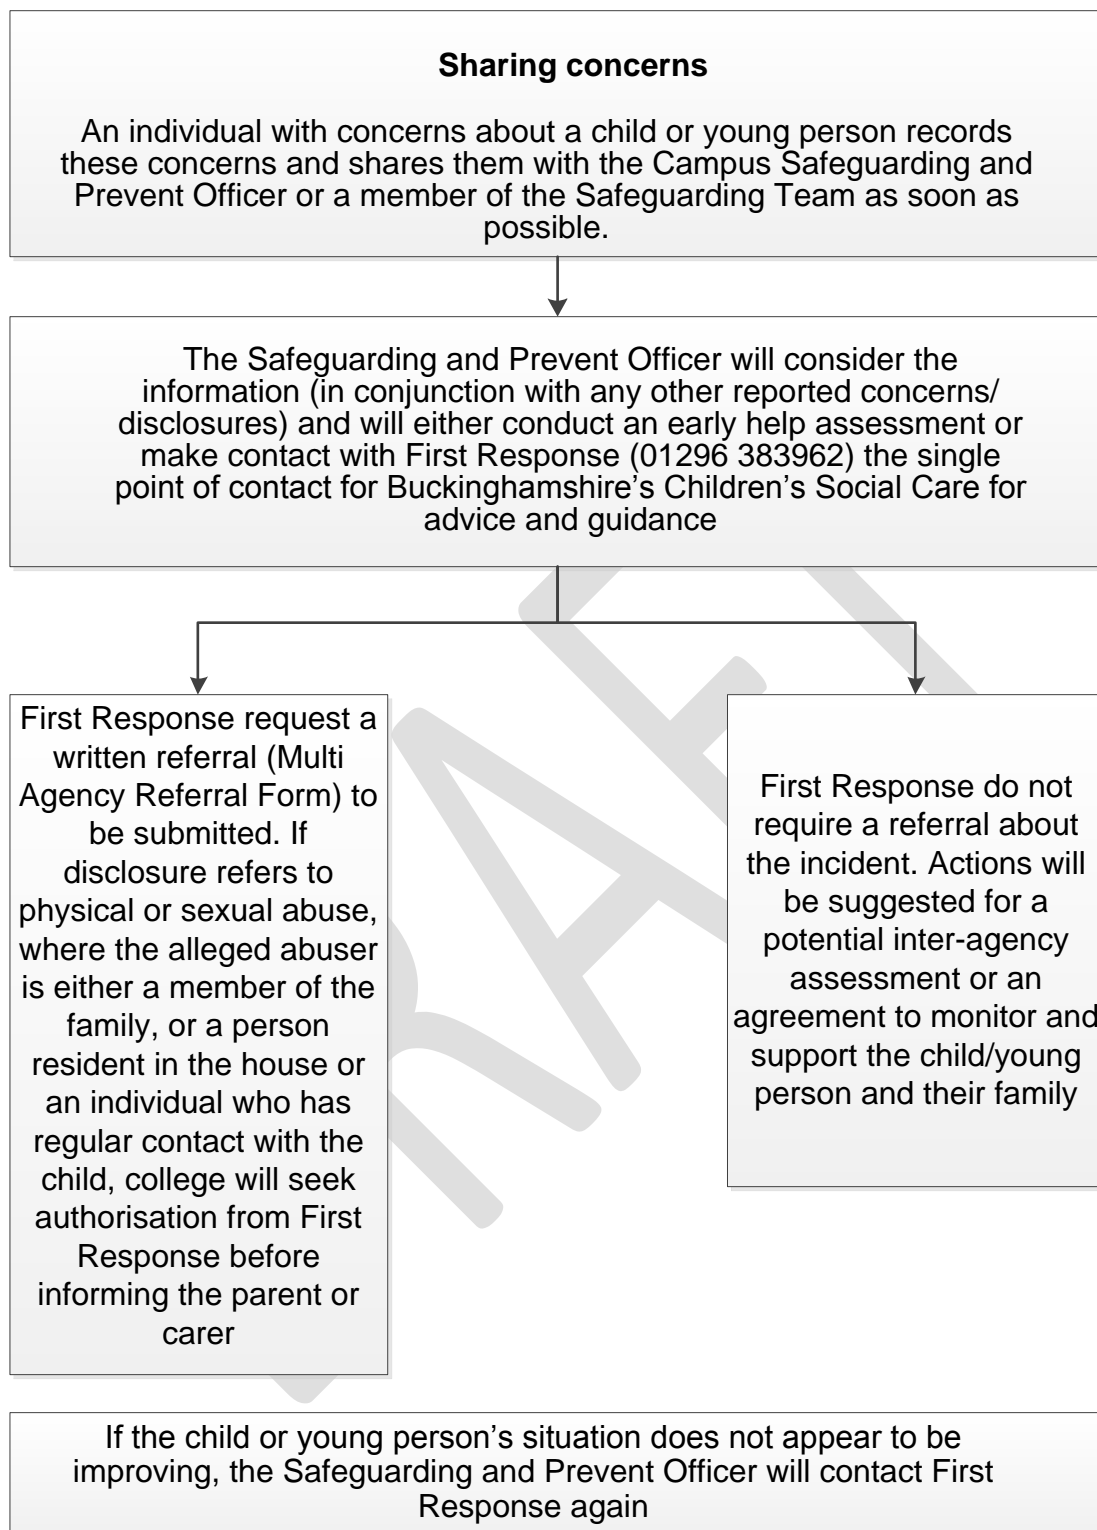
**Sharing concerns**

An individual with concerns about a child or young person records these concerns and shares them with the Campus Safeguarding and Prevent Officer or a member of the Safeguarding Team as soon as possible.

The Safeguarding and Prevent Officer will consider the information (in conjunction with any other reported concerns/ disclosures) and will either conduct an early help assessment or make contact with First Response (01296 383962) the single point of contact for Buckinghamshire's Children's Social Care for advice and guidance

First Response request a written referral (Multi Agency Referral Form) to be submitted. If disclosure refers to physical or sexual abuse, where the alleged abuser is either a member of the family, or a person resident in the house or an individual who has regular contact with the child, college will seek authorisation from First Response before informing the parent or carer

First Response do not require a referral about the incident. Actions will be suggested for a potential inter-agency assessment or an agreement to monitor and support the child/young person and their family

If the child or young person's situation does not appear to be improving, the Safeguarding and Prevent Officer will contact First Response again

DRAFT